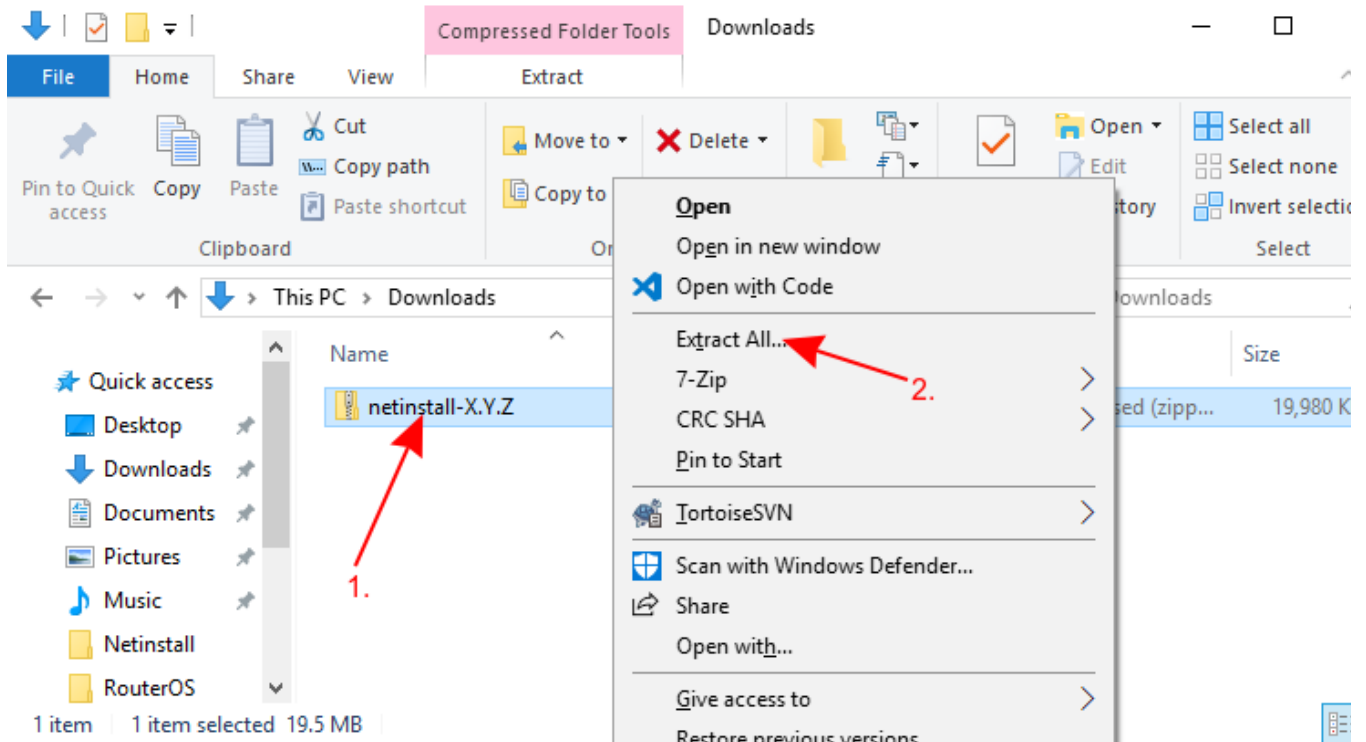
Compressed Folder Tools
Downloads

File
Home
Share
View
Extract

Pin to Quick access
Copy
Paste
Cut
Copy path
Paste shortcut
Clipboard

Move to
Copy to
Or

Delete

Open
Edit
tory

Select all
Select none
Invert selectio
Select

This PC > Downloads
ownloads

Name
Size

Quick access
Desktop
Downloads
Documents
Pictures
Music
Netinstall
RouterOS

netinstall-X.Y.Z
sed (zipp...
19,980 K

Open
Open in new window
Open with Code
Extract All...
7-Zip
CRC SHA
Pin to Start
TortoiseSVN
Scan with Windows Defender...
Share
Open with...
Give access to
Restore previous versions

1.
2.

1 item
1 item selected 19.5 MB